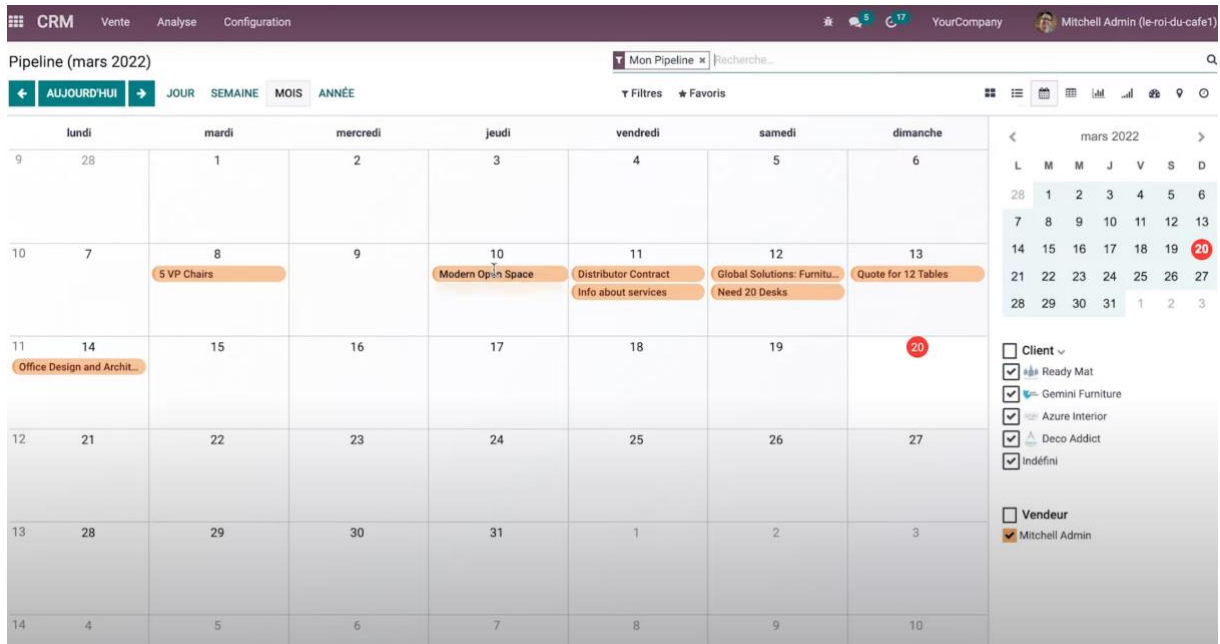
CRM Vente Analyse Configuration 5 17 YourCompany Mitchell Admin (le-roi-du-cafe1)

Pipeline (mars 2022)

Mon Pipeline × Recherche...

AUJOURD'HUI JOUR SEMAINE MOIS ANNÉE

Filtres Favoris

| | lundi | mardi | mercredi | jeudi | vendredi | samedi | dimanche |
|---|---|---|---|---|---|---|---|
| 9 | 28 | 1 | 2 | 3 | 4 | 5 | 6 |
| 10 | 7 | 8 5 VP Chairs | 9 | 10 Modern Open Space | 11 Distributor Contract Info about services | 12 Global Solutions: Furnitu... Need 20 Desks | 13 Quote for 12 Tables |
| 11 | 14 Office Design and Archit... | 15 | 16 | 17 | 18 | 19 | 20 |
| 12 | 21 | 22 | 23 | 24 | 25 | 26 | 27 |
| 13 | 28 | 29 | 30 | 31 | 1 | 2 | 3 |
| 14 | 4 | 5 | 6 | 7 | 8 | 9 | 10 |

mars 2022

| L | M | M | J | V | S | D |
|---|---|---|---|---|---|---|
| 28 | 1 | 2 | 3 | 4 | 5 | 6 |
| 7 | 8 | 9 | 10 | 11 | 12 | 13 |
| 14 | 15 | 16 | 17 | 18 | 19 | 20 |
| 21 | 22 | 23 | 24 | 25 | 26 | 27 |
| 28 | 29 | 30 | 31 | 1 | 2 | 3 |

Client

Ready Mat

Gemini Furniture

Azure Interior

Deco Addict

Indéfini

Vendeur

Mitchell Admin